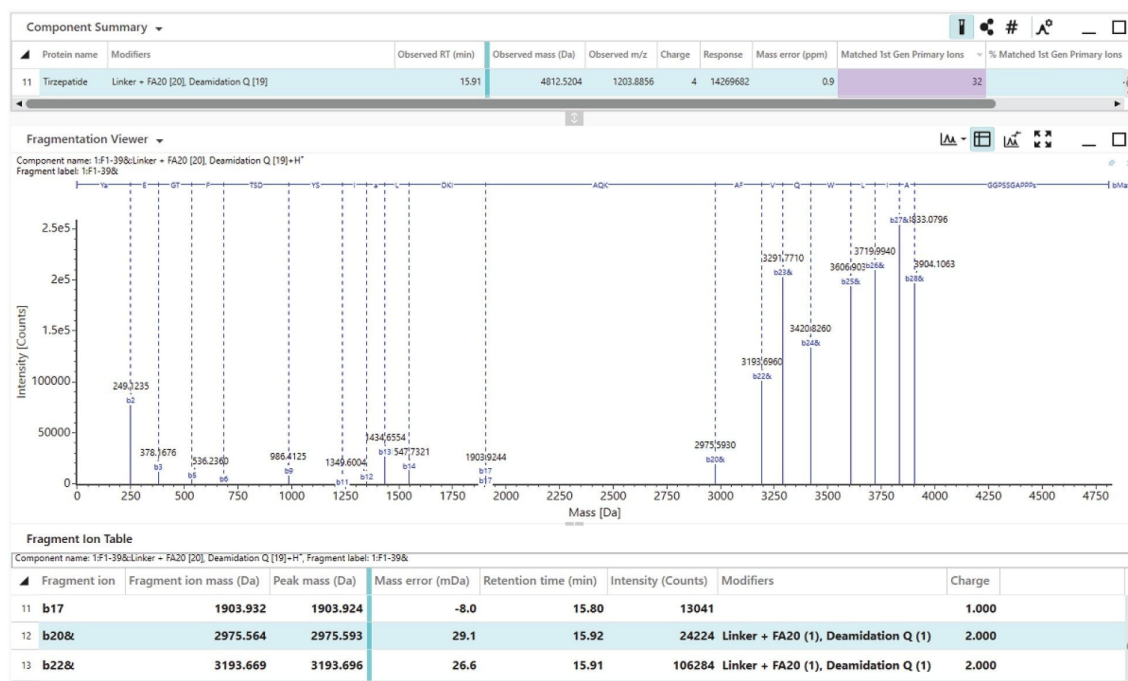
Component Summary

| | Protein name | Modifiers | Observed RT (min) | Observed mass (Da) | Observed m/z | Charge | Response | Mass error (ppm) | Matched 1st Gen Primary Ions | % Matched 1st Gen Primary Ions |
|---|---|---|---|---|---|---|---|---|---|---|
| 11 | Tirzepatide | Linker + FA20 [20], Deamidation Q [19] | 15.91 | 4812.5204 | 1203.8856 | 4 | 14269682 | 0.9 | 32 | |

Fragmentation Viewer

Component name: 1:F1-39&Linker + FA20 [20], Deamidation Q [19]+H⁺
Fragment label: 1:F1-39&

Ya E GT F TSD YS I a L DKI AQK AF V Q W L I A GGPSSGAPPs bMa

2.5e5
2e5
1.5e5
100000
50000
0

Intensity [Counts]

249.1235 b2
378.1676 b3
b5 536.2360 b6
986.4125 b9
1349.6004 b11 b12
1434.6554 b13
1547.7321 b14
1903.9244 b17 b17
2975.5930 b20&
3193.6960 b22&
3291.7710 b23&
3420.8260 b24&
3606.903 b25&
3719.9940 b26&
b27& 3833.0796
3904.1063 b28&

0 250 500 750 1000 1250 1500 1750 2000 2250 2500 2750 3000 3250 3500 3750 4000 4250 4500 4750
Mass [Da]

Fragment Ion Table

Component name: 1:F1-39&Linker + FA20 [20], Deamidation Q [19]+H⁺, Fragment label: 1:F1-39&

| | Fragment ion | Fragment ion mass (Da) | Peak mass (Da) | Mass error (mDa) | Retention time (min) | Intensity (Counts) | Modifiers | Charge |
|---|---|---|---|---|---|---|---|---|
| 11 | b17 | 1903.932 | 1903.924 | -8.0 | 15.80 | 13041 | | 1.000 |
| 12 | b20& | 2975.564 | 2975.593 | 29.1 | 15.92 | 24224 | Linker + FA20 (1), Deamidation Q (1) | 2.000 |
| 13 | b22& | 3193.669 | 3193.696 | 26.6 | 15.91 | 106284 | Linker + FA20 (1), Deamidation Q (1) | 2.000 |